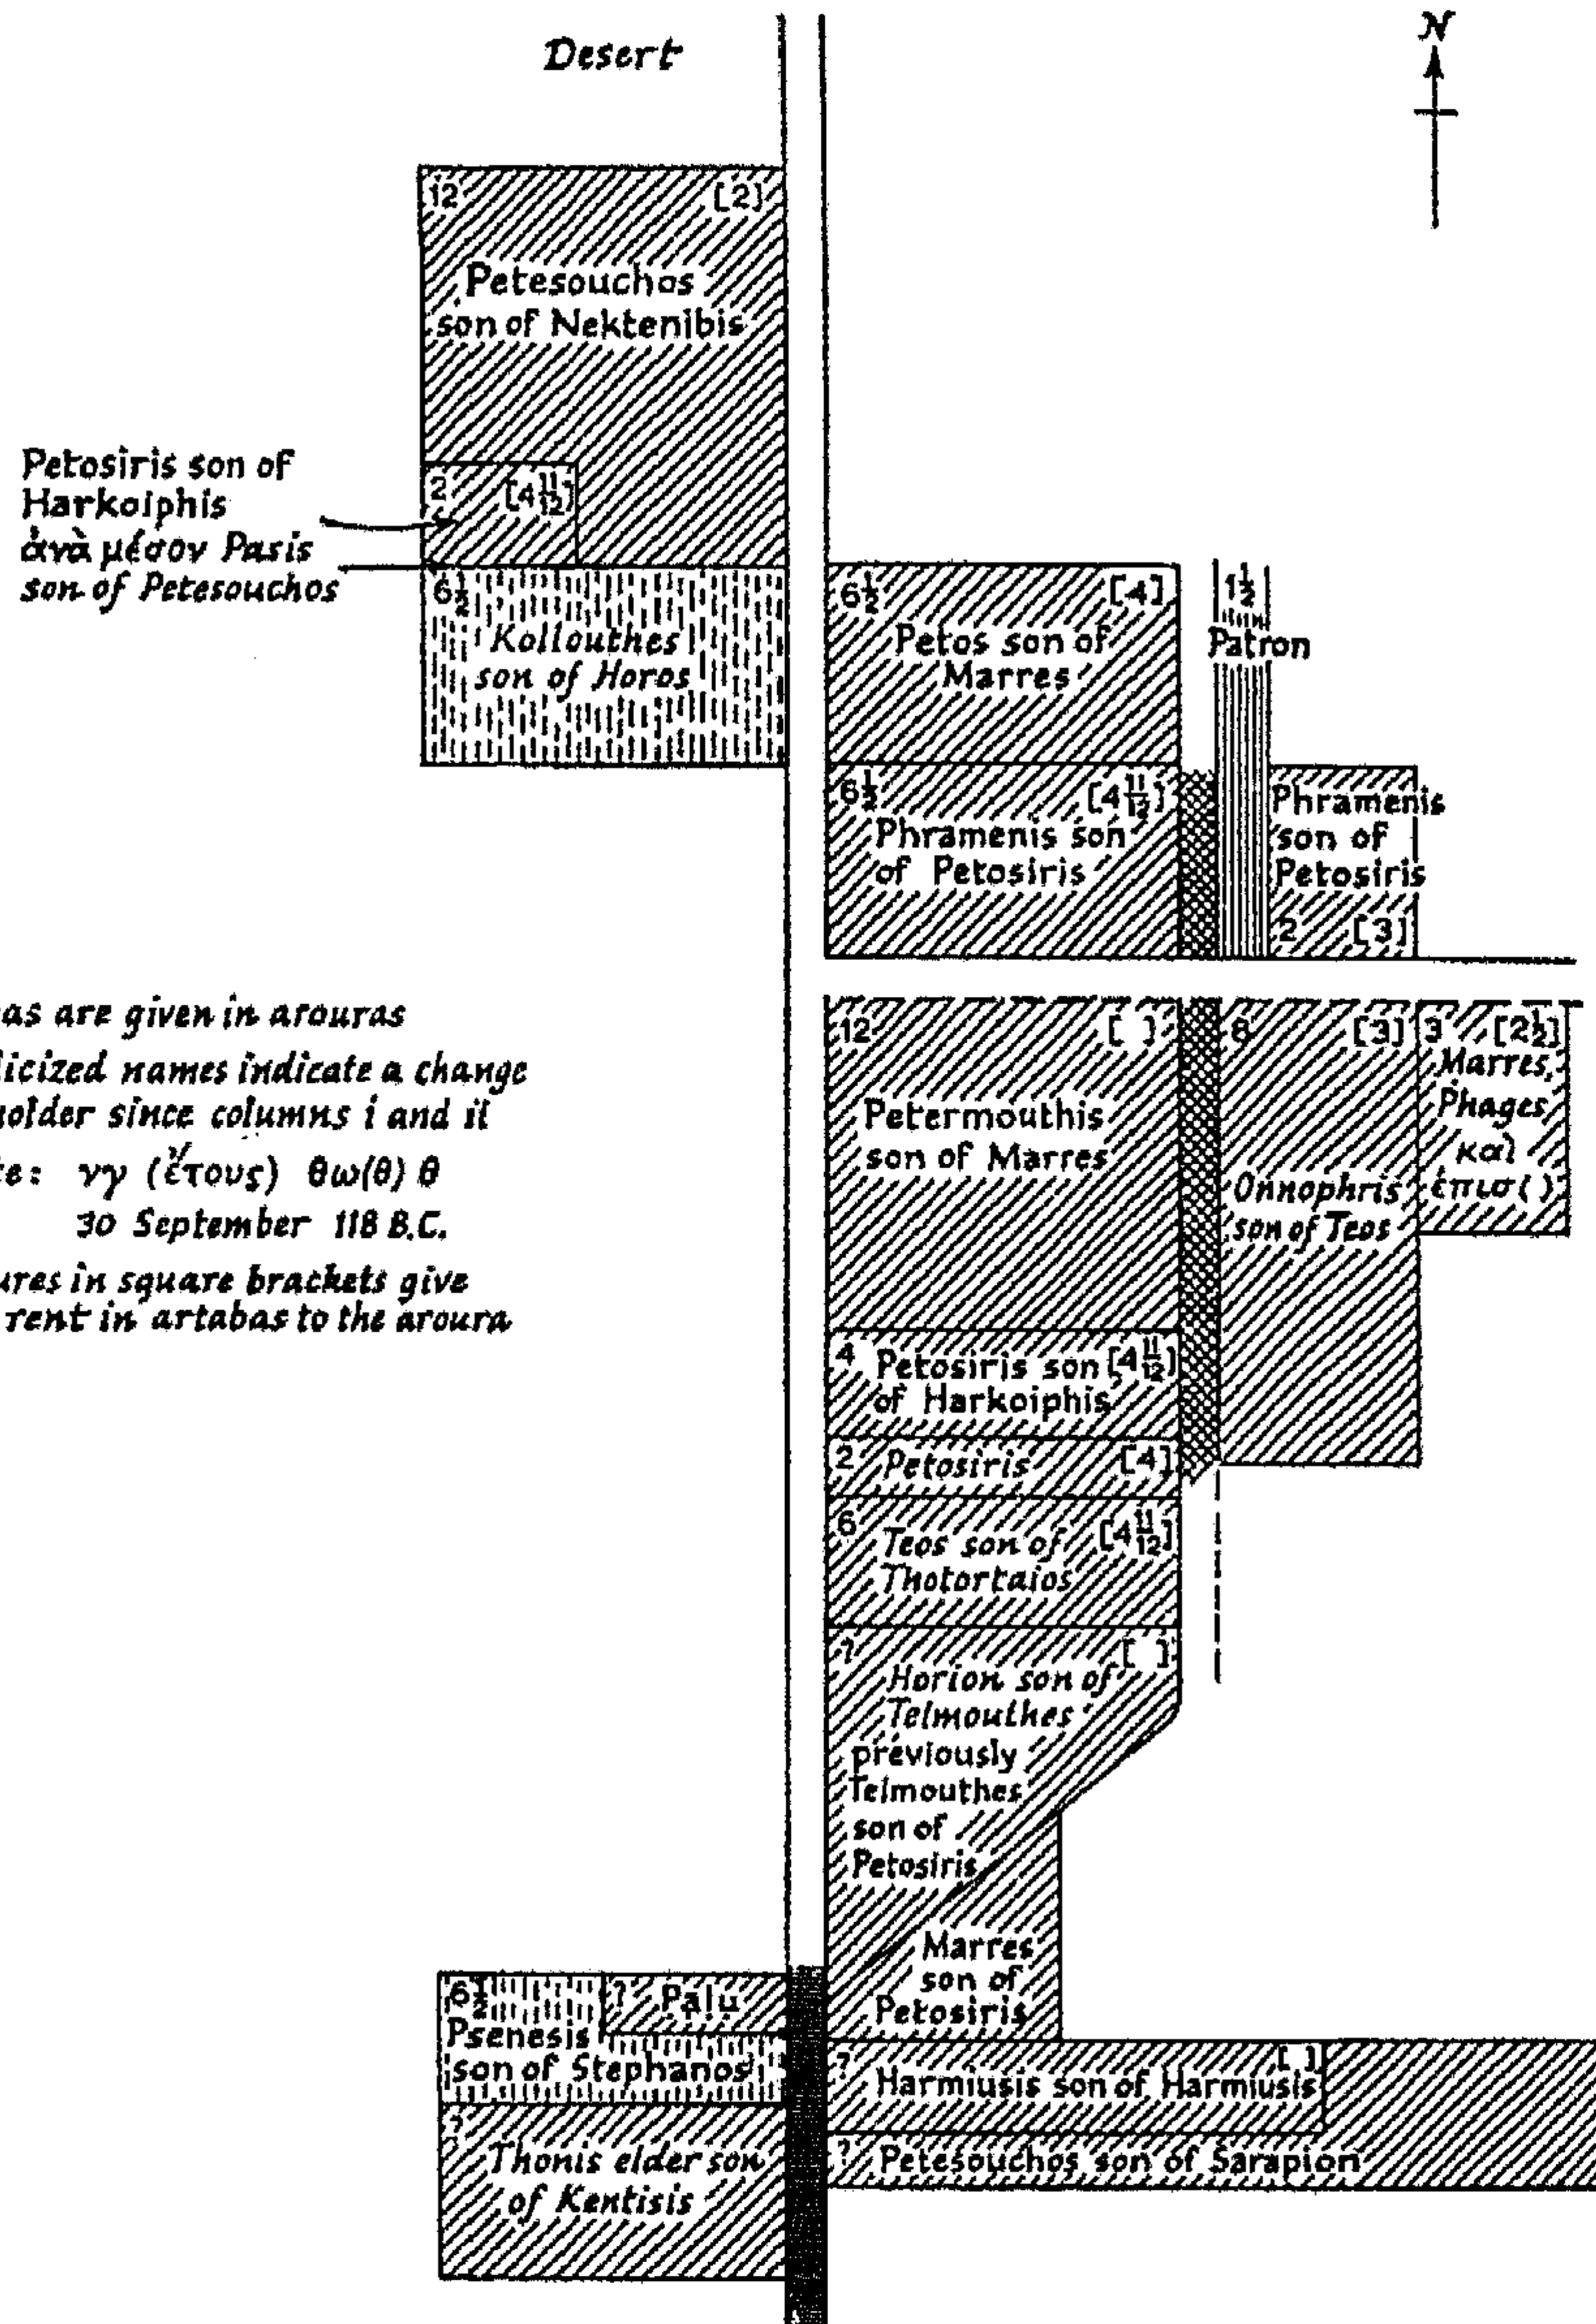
Desert

N

12 [2] Petesouchos son of Nektenibis

Petosiris son of Harkoiphis ἀνὰ μέσον Pasis son of Petesouchos

2 [$4\frac{11}{12}$]

$6\frac{1}{2}$ Kollouthes son of Horos

$6\frac{1}{2}$ [4] Petos son of Marres

$1\frac{1}{2}$ Patron

$6\frac{1}{2}$ [$4\frac{11}{12}$] Phramenis son of Petosiris

Phramenis son of Petosiris 2 [3]

as are given in arouras
licized names indicate a change
nolder since columns i and ii
e: νγ (ἔτους) Θω(θ) θ
30 September 118 B.C.
ures in square brackets give
rent in artabas to the aroura

12 [ ] Petermouthis son of Marres

8 [3] Onnophris son of Teos

3 [$2\frac{1}{2}$] Marres, Phages, καὶ ἐπισ( )

4 Petosiris son [$4\frac{11}{12}$] of Harkoiphis

2 Petosiris [4]

6 Teos son of [$4\frac{11}{12}$] Thotortaios

? [ ] Horion son of Telmouthes previously Telmouthes son of Petosiris

Marres son of Petosiris

$6\frac{1}{2}$ Psenesis son of Stephanos

? Palu

? Thonis elder son of Kentisis

? [ ] Harmiusis son of Harmiusis

? Petesouchos son of Sarapion